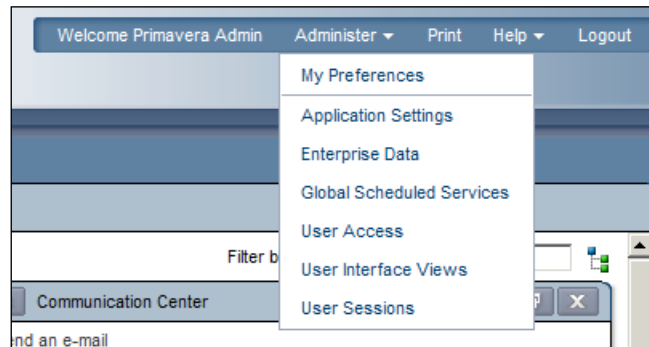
Welcome Primavera Admin Administer ▾ Print Help ▾ Logout

My Preferences
Application Settings
Enterprise Data
Global Scheduled Services
User Access
User Interface Views
User Sessions

Filter b

Communication Center

nd an e-mail